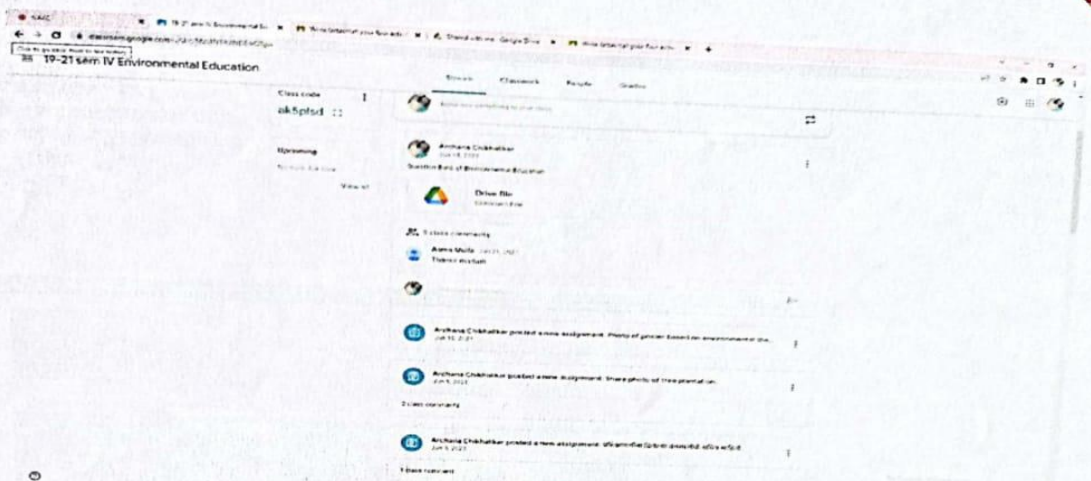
classroom.google.com

19-21 sem IV Environmental Education

Stream Classwork People Grades

Class code
ak5plsd

Upcoming

View all

Archana Chikhalkar

Question Bank of Environmental Education

Drive file

1 class comment

Aarna Molla
Thanks ma'am

Archana Chikhalkar posted a new assignment: Photo of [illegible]

Archana Chikhalkar posted a new assignment: Share photo of tree plantation

2 class comments

Archana Chikhalkar posted a new assignment: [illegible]

1 class comment